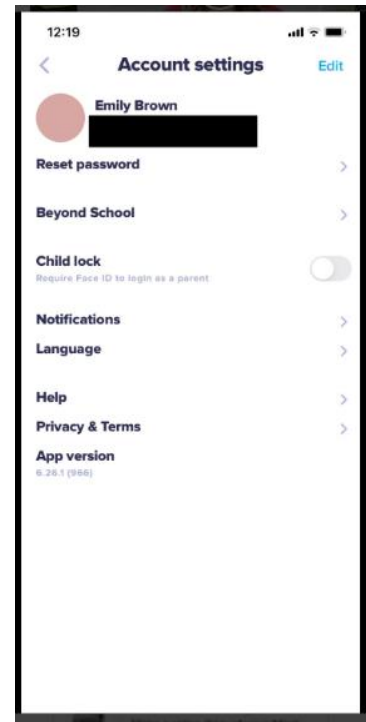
12:19

<

Account settings

Edit

Emily Brown

Reset password

>

Beyond School

>

Child lock

Require Face ID to login as a parent

Notifications

>

Language

>

Help

>

Privacy & Terms

>

App version

6.26.1 (966)